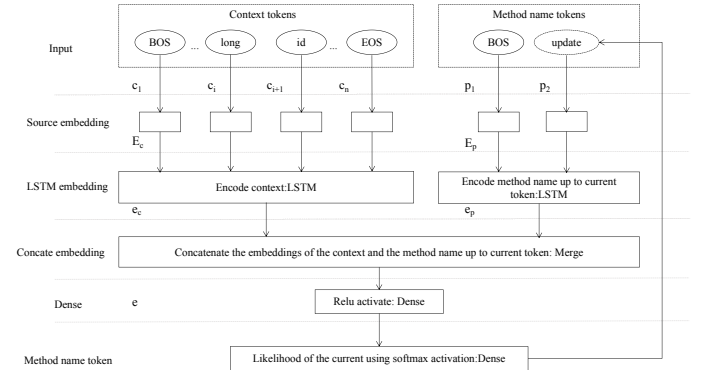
Context tokens

Method name tokens

Input

BOS

...

long

id

...

EOS

BOS

update

$c_1$

$c_i$

$c_{i+1}$

$c_n$

$p_1$

$p_2$

Source embedding

$E_c$

$E_p$

LSTM embedding

Encode context:LSTM

Encode method name up to current token:LSTM

$e_c$

$e_p$

Concate embedding

Concatenate the embeddings of the context and the method name up to current token: Merge

Dense

e

Relu activate: Dense

Method name token

Likelihood of the current using softmax activation:Dense